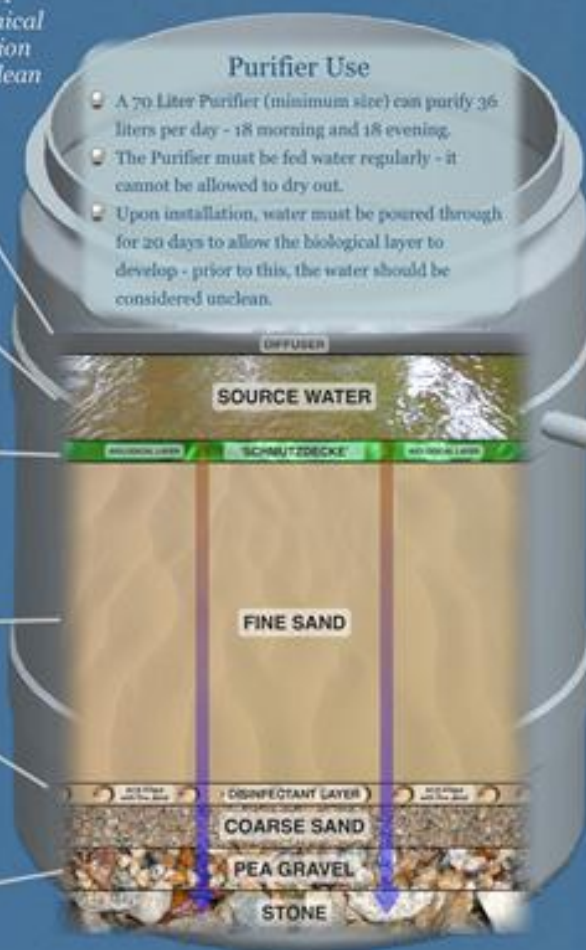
ical
ion
lean

Purifier Use

A 70 Liter Purifier (minimum size) can purify 36 liters per day - 18 morning and 18 evening.

The Purifier must be fed water regularly - it cannot be allowed to dry out.

Upon installation, water must be poured through for 20 days to allow the biological layer to develop - prior to this, the water should be considered unclean.

DIFFUSER

SOURCE WATER

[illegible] "SCHMUTZDECKE" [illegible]

FINE SAND

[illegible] DISINFECTANT LAYER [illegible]

COARSE SAND

PEA GRAVEL

STONE